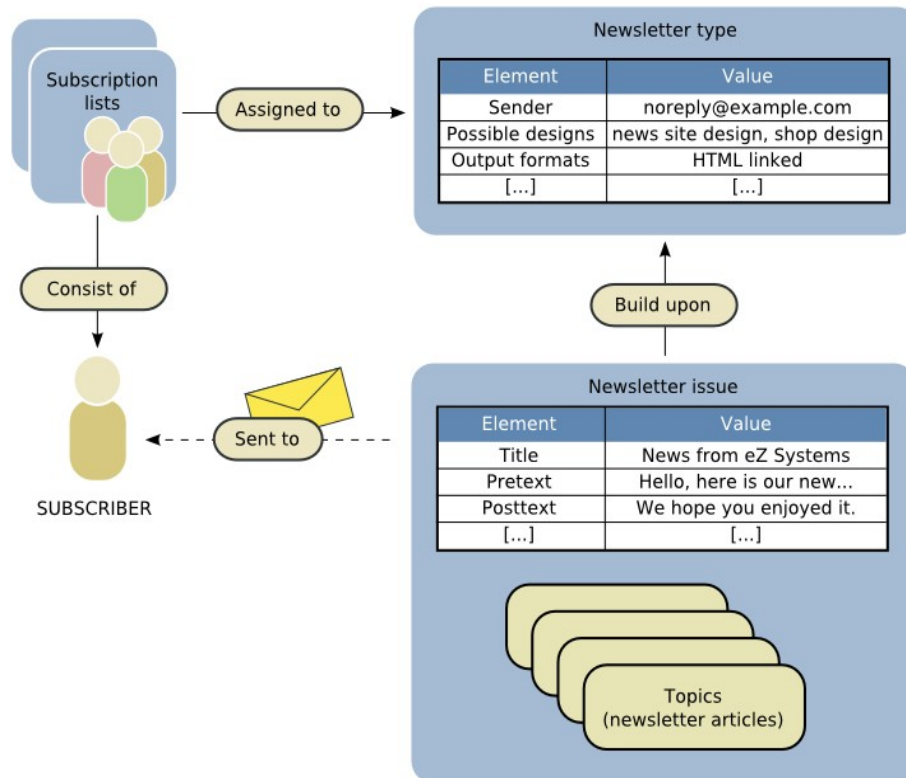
Subscription lists

Assigned to

Newsletter type

| Element | Value |
|---|---|
| Sender | noreply@example.com |
| Possible designs | news site design, shop design |
| Output formats | HTML linked |
| [...] | [...] |

Consist of

Build upon

SUBSCRIBER

Sent to

Newsletter issue

| Element | Value |
|---|---|
| Title | News from eZ Systems |
| Pretext | Hello, here is our new... |
| Posttext | We hope you enjoyed it. |
| [...] | [...] |

Topics (newsletter articles)